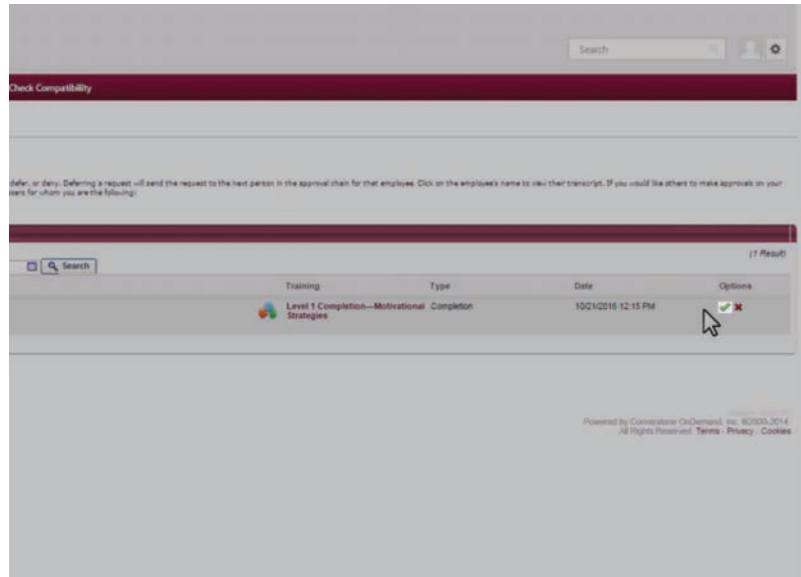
Search

Check Compatibility

defer, or deny. Deferring a request will send the request to the next person in the approval chain for that employee. Click on the employee's name to view their transcript. If you would like others to make approvals on your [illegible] users for whom you are the following:

Search

(1 Result)

| Training | Type | Date | Options |
|---|---|---|---|
| Level 1 Completion—Motivational Strategies | Completion | 10/21/2016 12:15 PM | |

Powered by Cornerstone OnDemand, Inc. ©2000-2014
All Rights Reserved. Terms · Privacy · Cookies